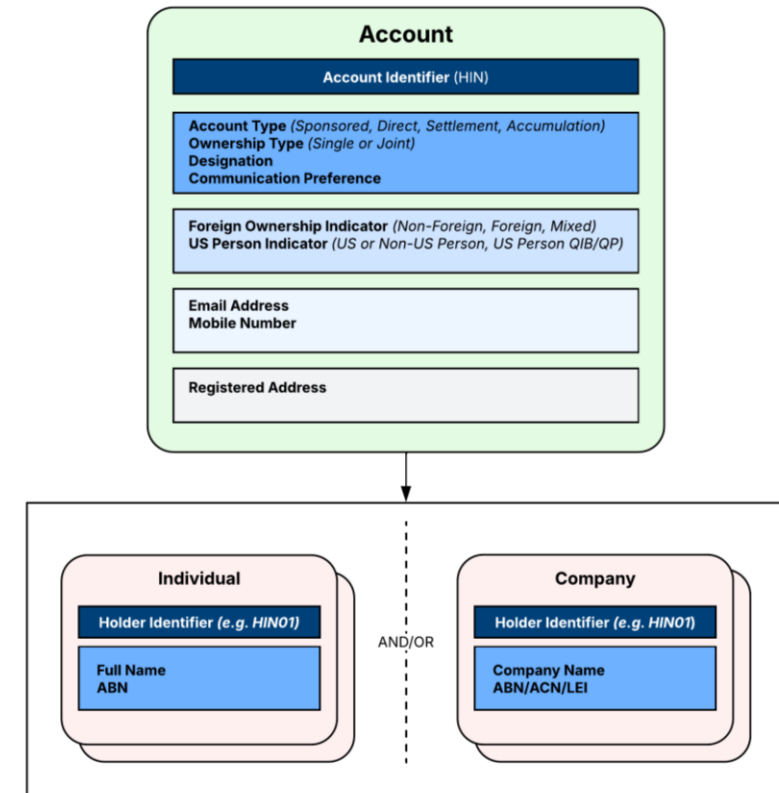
Account

Account Identifier (HIN)

Account Type (Sponsored, Direct, Settlement, Accumulation)
Ownership Type (Single or Joint)
Designation
Communication Preference

Foreign Ownership Indicator (Non-Foreign, Foreign, Mixed)
US Person Indicator (US or Non-US Person, US Person QIB/QP)

Email Address
Mobile Number

Registered Address

Individual

Holder Identifier (e.g. HIN01)

Full Name
ABN

AND/OR

Company

Holder Identifier (e.g. HIN01)

Company Name
ABN/ACN/LEI